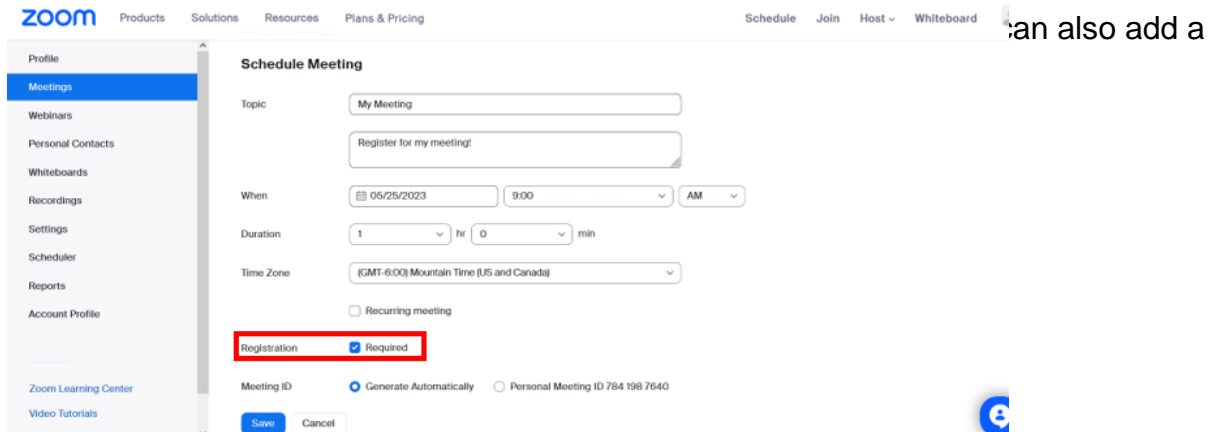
zoom Products Solutions Resources Plans & Pricing Schedule Join Host Whiteboard

can also add a

Profile
Meetings
Webinars
Personal Contacts
Whiteboards
Recordings
Settings
Scheduler
Reports
Account Profile

Zoom Learning Center
Video Tutorials

Schedule Meeting

Topic My Meeting

Register for my meeting!

When 05/25/2023 9:00 AM

Duration 1 hr 0 min

Time Zone (GMT-6:00) Mountain Time (US and Canada)

Recurring meeting

Registration Required

Meeting ID Generate Automatically Personal Meeting ID 784 198 7640

Save Cancel